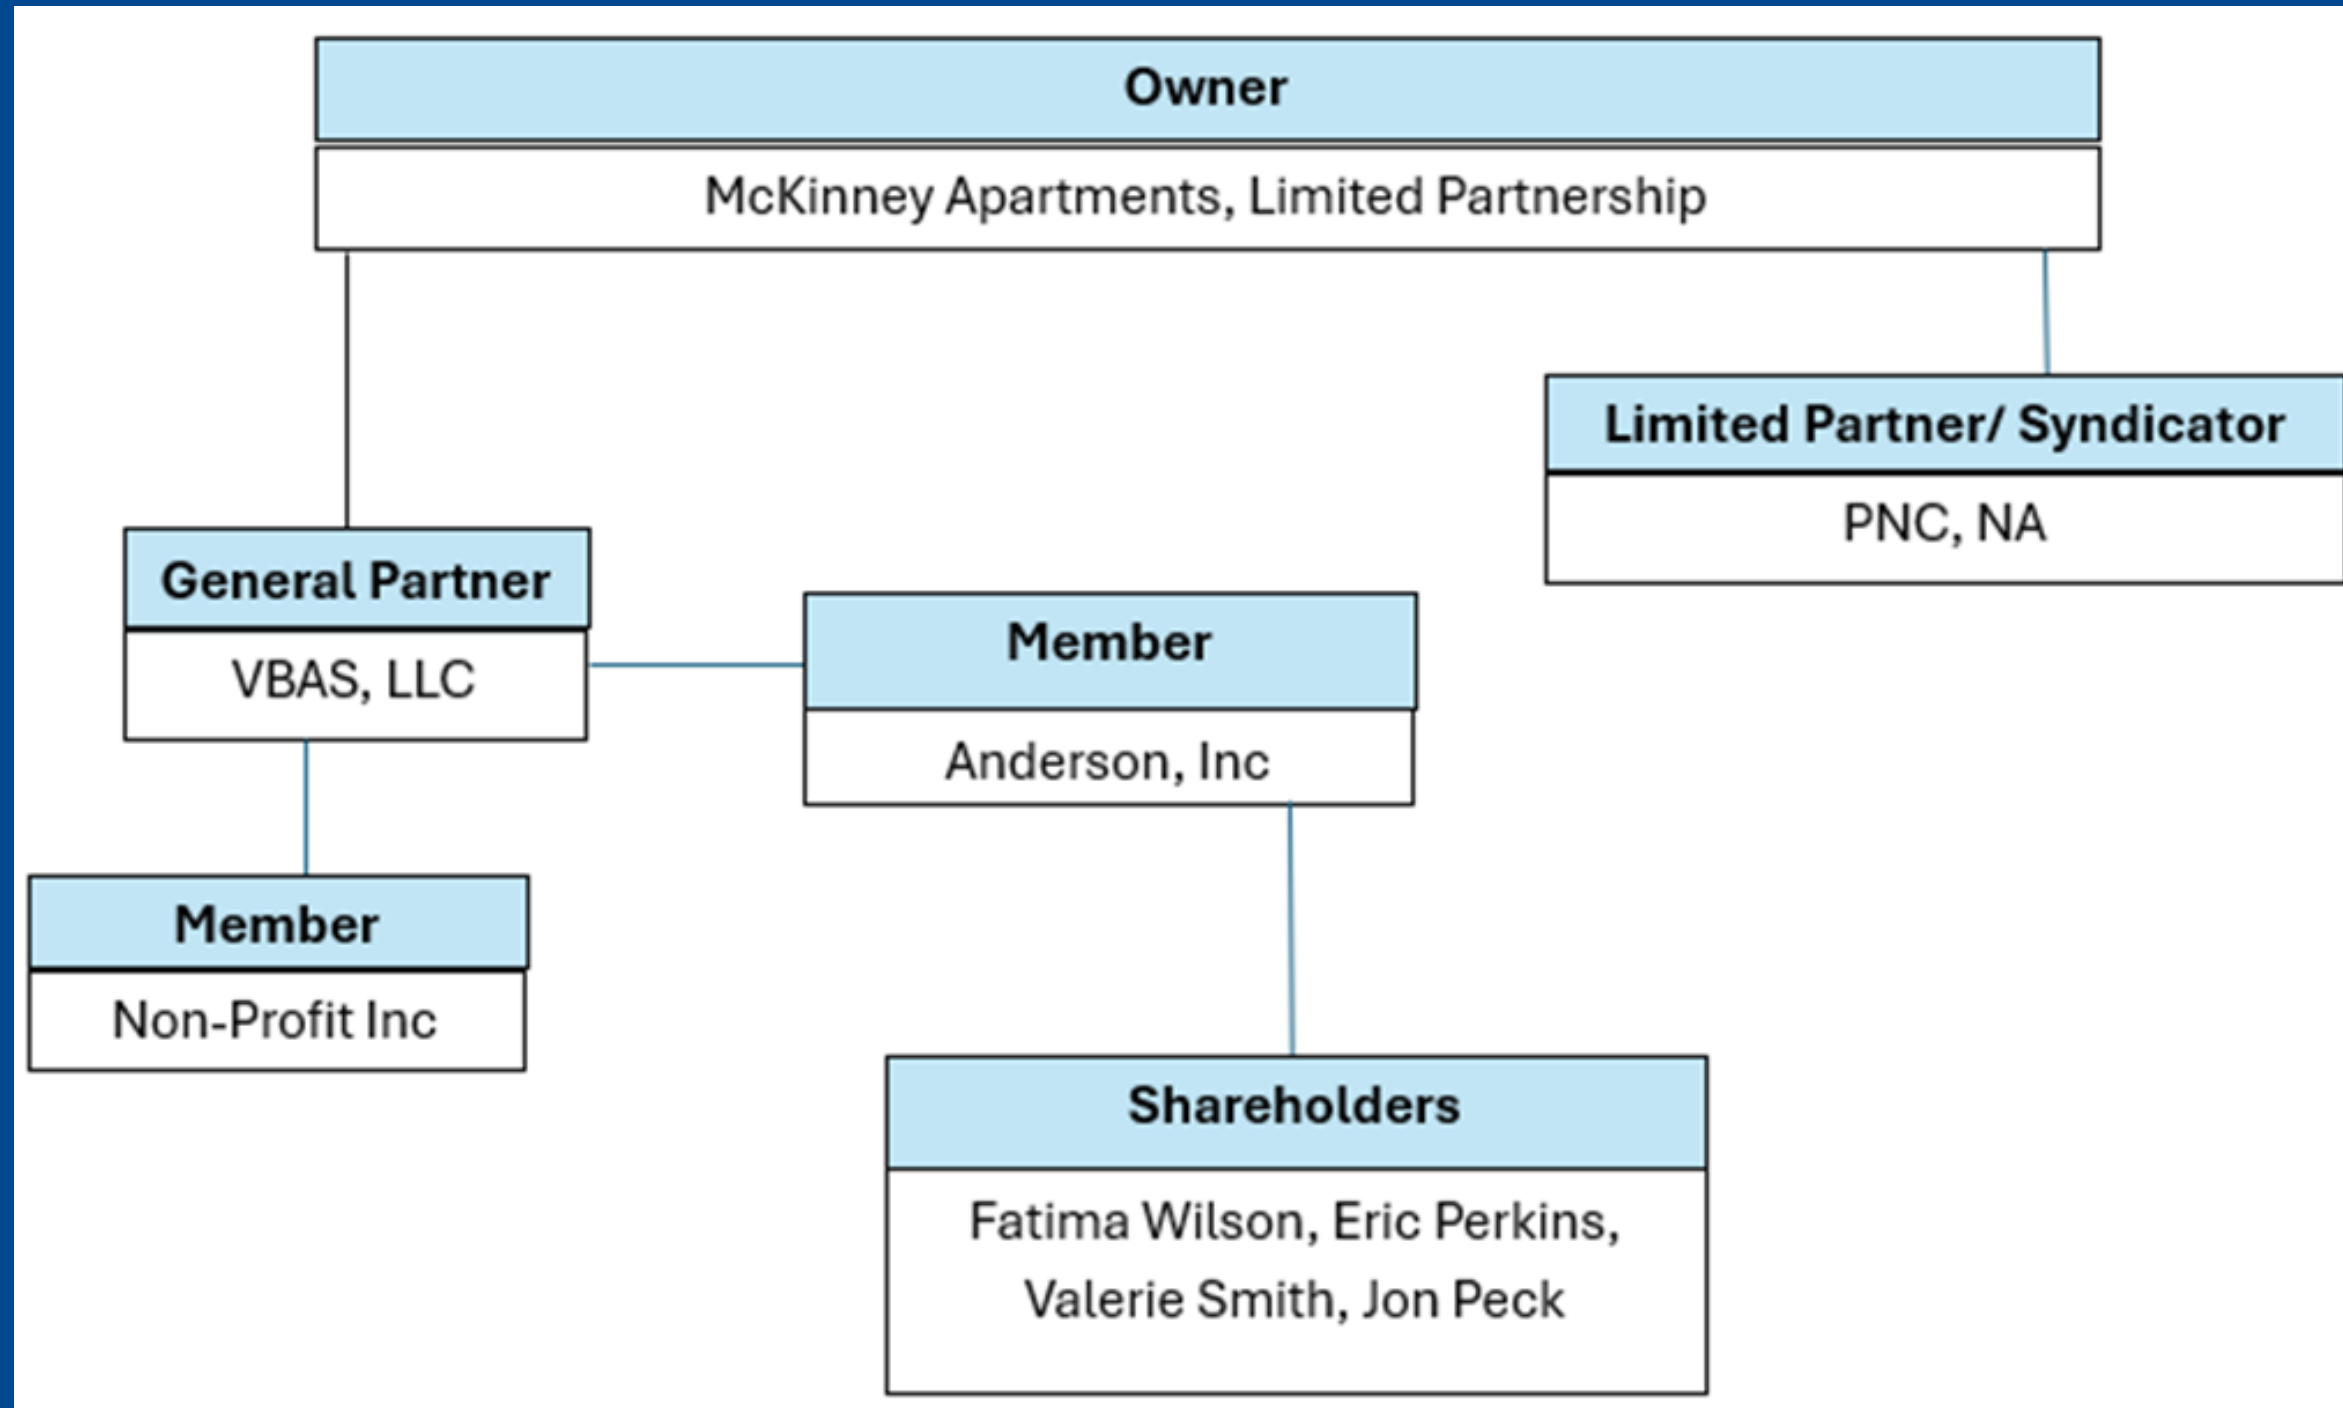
Owner

McKinney Apartments, Limited Partnership

Limited Partner/ Syndicator

PNC, NA

General Partner

VBAS, LLC

Member

Anderson, Inc

Member

Non-Profit Inc

Shareholders

Fatima Wilson, Eric Perkins, Valerie Smith, Jon Peck